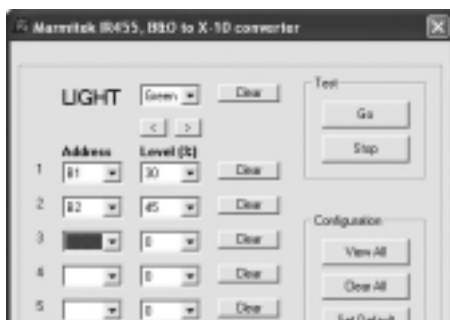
Marmitek IR455, B&O to X-10 converter

LIGHT Green Clear

< >

Address Level (%)

1 B1 30 Clear

2 B2 45 Clear

3 0 Clear

4 0 Clear

5 0 Clear

Test

Go

Stop

Configuration

View All

Clear All

Set Default